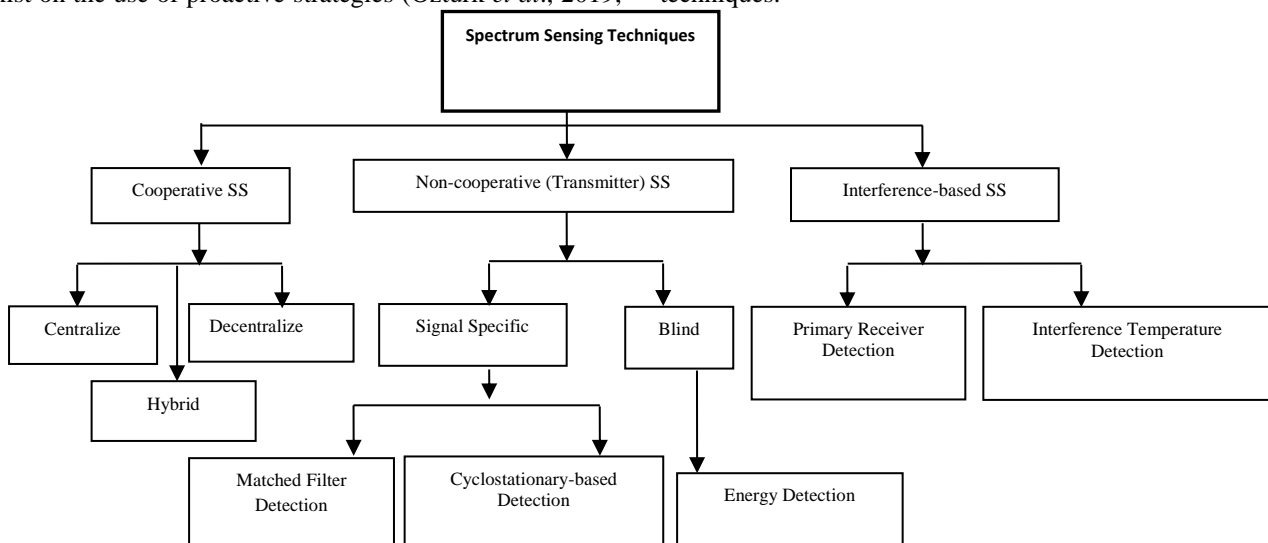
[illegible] on the use of proactive strategies (Oztark et al., 2019; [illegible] techniques.

Spectrum Sensing Techniques

Cooperative SS

Non-cooperative (Transmitter) SS

Interference-based SS

Centralize

Decentralize

Hybrid

Signal Specific

Blind

Primary Receiver Detection

Interference Temperature Detection

Matched Filter Detection

Cyclostationary-based Detection

Energy Detection